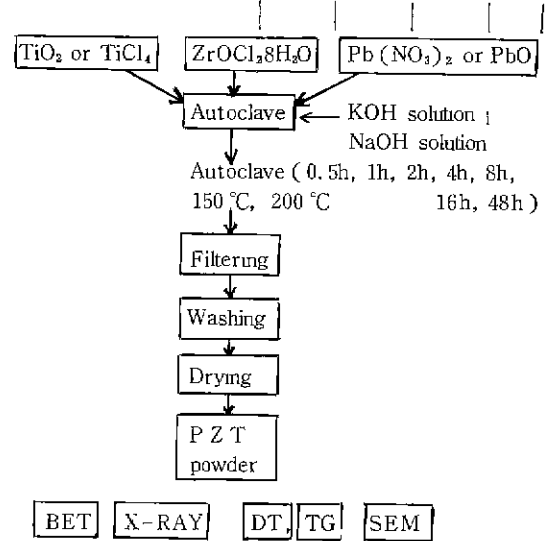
$TiO_2$ or $TiCl_4$

$ZrOCl_2 8H_2O$

$Pb(NO_3)_2$ or $PbO$

Autoclave

KOH solution
NaOH solution

Autoclave ( 0.5h, 1h, 2h, 4h, 8h, 16h, 48h )
150 ℃, 200 ℃

Filtering

Washing

Drying

P Z T
powder

BET

X-RAY

DT

TG

SEM